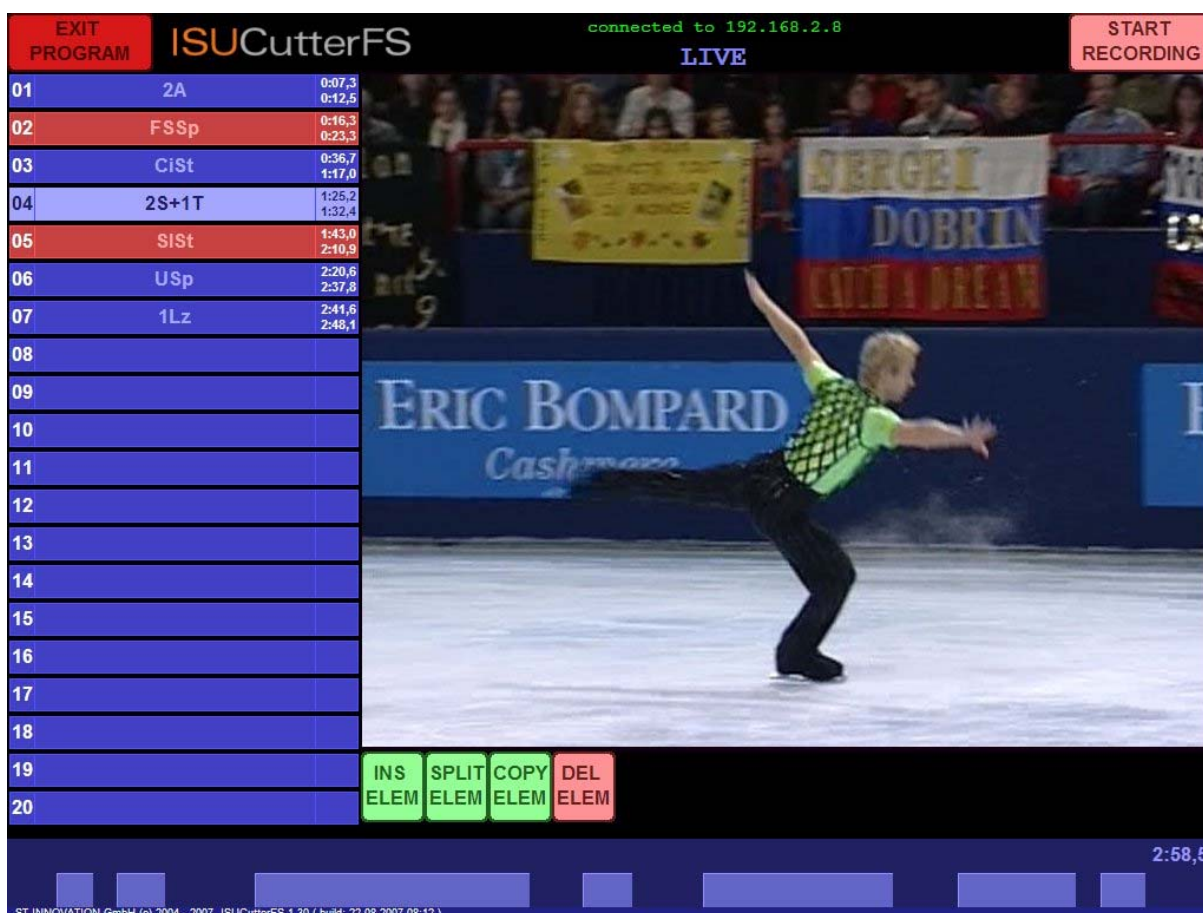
EXIT PROGRAM

ISUCutterFS

connected to 192.168.2.8

LIVE

START RECORDING

| | | |
|---|---|---|
| 01 | 2A | 0:07,3 0:12,5 |
| 02 | FSSp | 0:16,3 0:23,3 |
| 03 | CiSt | 0:36,7 1:17,0 |
| 04 | 2S+1T | 1:25,2 1:32,4 |
| 05 | SlSt | 1:43,0 2:10,9 |
| 06 | USp | 2:20,6 2:37,8 |
| 07 | 1Lz | 2:41,6 2:48,1 |
| 08 | | |
| 09 | | |
| 10 | | |
| 11 | | |
| 12 | | |
| 13 | | |
| 14 | | |
| 15 | | |
| 16 | | |
| 17 | | |
| 18 | | |
| 19 | | |
| 20 | | |

SERGEI DOBRIN CATCH A DREAM

ERIC BOMPARD Cashmere

INS ELEM

SPLIT ELEM

COPY ELEM

DEL ELEM

2:58,5

ST INNOVATION GmbH (c) 2004 - 2007 ISUCutterFS 1.30 ( build: 22.08.2007 08:12 )